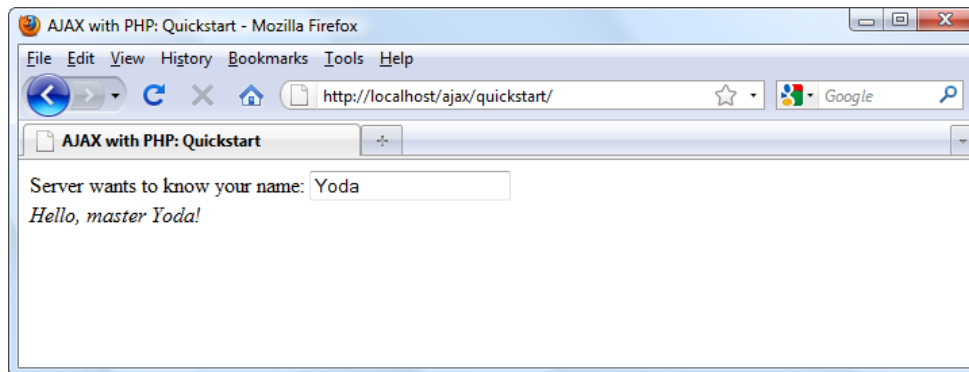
AJAX with PHP: Quickstart - Mozilla Firefox

File Edit View History Bookmarks Tools Help

http://localhost/ajax/quickstart/

Google

AJAX with PHP: Quickstart

Server wants to know your name: Yoda

*Hello, master Yoda!*